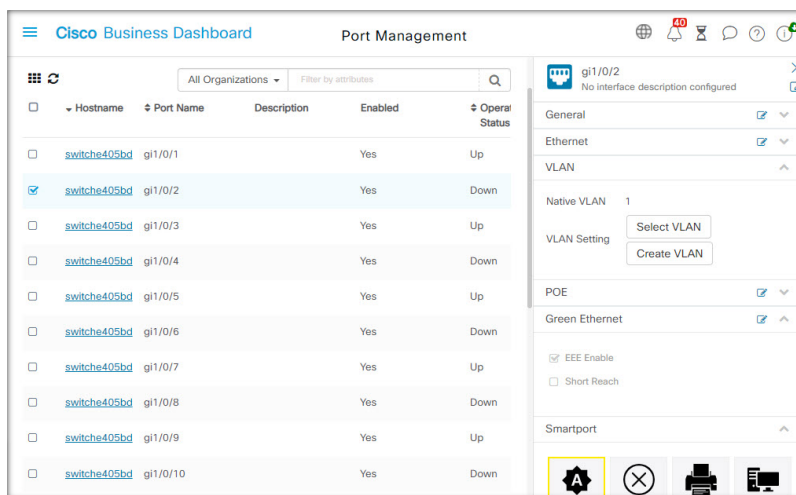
Cisco Business Dashboard

Port Management

40

All Organizations ▾ Filter by attributes

| | Hostname | Port Name | Description | Enabled | Operational Status |
|---|---|---|---|---|---|
| ☐ | switche405bd | gi1/0/1 | | Yes | Up |
| ☑ | switche405bd | gi1/0/2 | | Yes | Down |
| ☐ | switche405bd | gi1/0/3 | | Yes | Up |
| ☐ | switche405bd | gi1/0/4 | | Yes | Down |
| ☐ | switche405bd | gi1/0/5 | | Yes | Up |
| ☐ | switche405bd | gi1/0/6 | | Yes | Down |
| ☐ | switche405bd | gi1/0/7 | | Yes | Up |
| ☐ | switche405bd | gi1/0/8 | | Yes | Down |
| ☐ | switche405bd | gi1/0/9 | | Yes | Up |
| ☐ | switche405bd | gi1/0/10 | | Yes | Down |

gi1/0/2
No interface description configured

General

Ethernet

VLAN

Native VLAN 1

VLAN Setting

Select VLAN

Create VLAN

POE

Green Ethernet

EEE Enable

Short Reach

Smartport